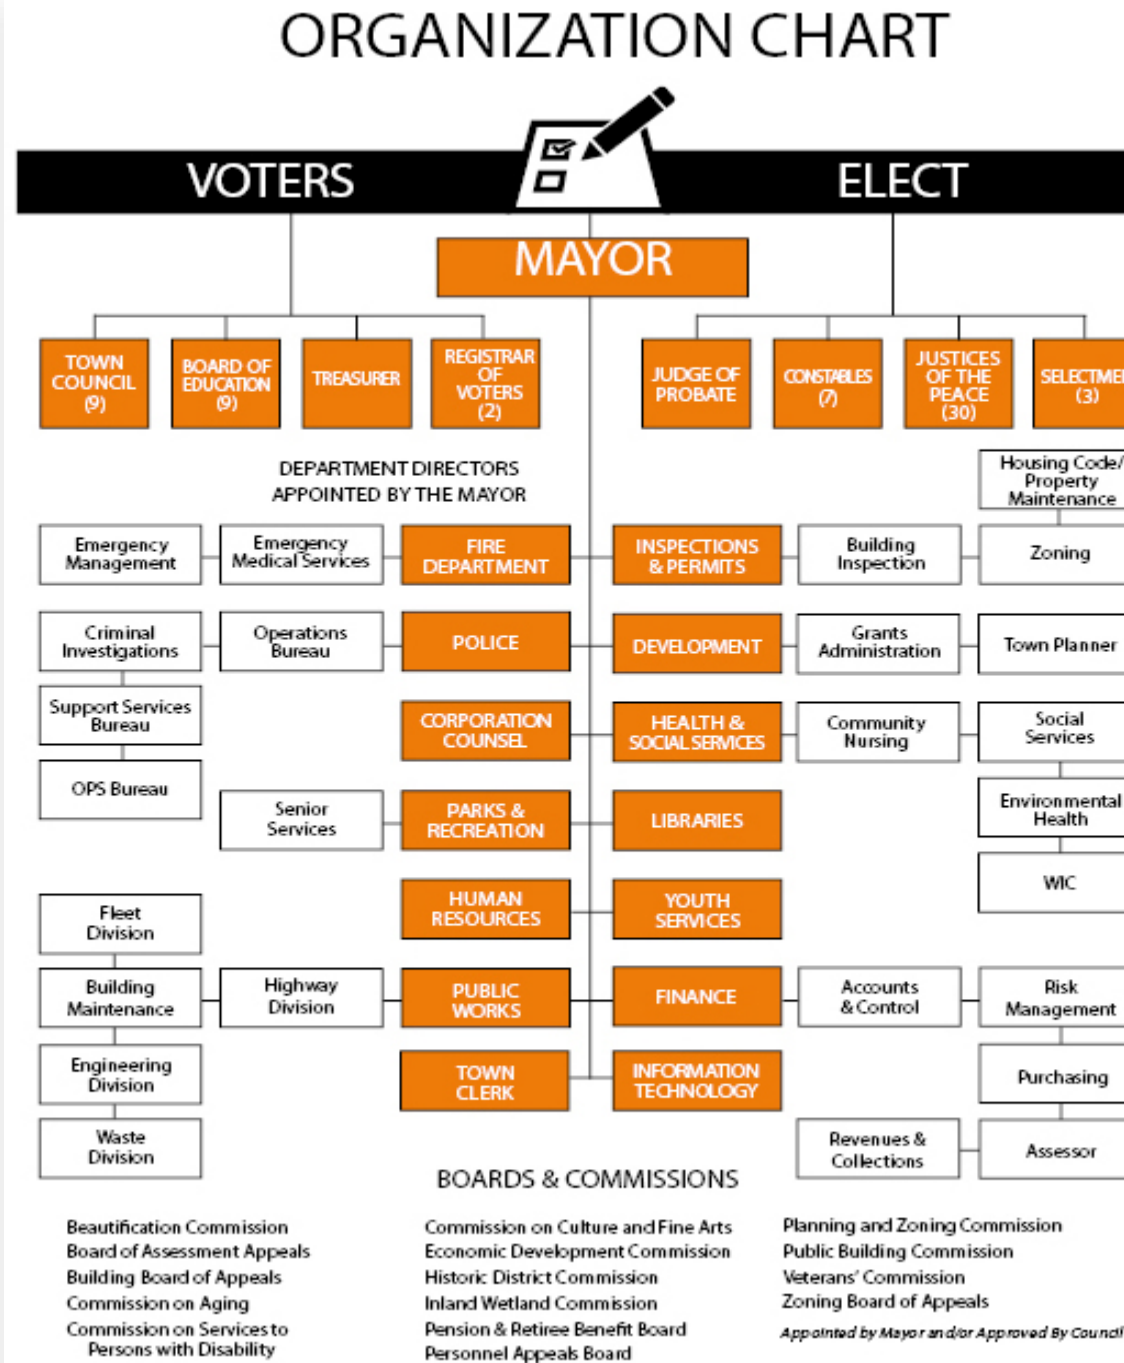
ORGANIZATION CHART

VOTERS ELECT

MAYOR

TOWN COUNCIL (9)

BOARD OF EDUCATION (9)

TREASURER

REGISTRAR OF VOTERS (2)

JUDGE OF PROBATE

CONSTABLES (7)

JUSTICES OF THE PEACE (30)

SELECTME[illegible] (3)

DEPARTMENT DIRECTORS APPOINTED BY THE MAYOR

Housing Code/ Property Maintenance

Emergency Management

Emergency Medical Services

FIRE DEPARTMENT

INSPECTIONS & PERMITS

Building Inspection

Zoning

Criminal Investigations

Operations Bureau

POLICE

DEVELOPMENT

Grants Administration

Town Planner

Support Services Bureau

CORPORATION COUNSEL

HEALTH & SOCIAL SERVICES

Community Nursing

Social Services

OPS Bureau

Senior Services

PARKS & RECREATION

LIBRARIES

Environmental Health

WIC

Fleet Division

HUMAN RESOURCES

YOUTH SERVICES

Building Maintenance

Highway Division

PUBLIC WORKS

FINANCE

Accounts & Control

Risk Management

Engineering Division

TOWN CLERK

INFORMATION TECHNOLOGY

Purchasing

Waste Division

Revenues & Collections

Assessor

BOARDS & COMMISSIONS

Beautification Commission
Board of Assessment Appeals
Building Board of Appeals
Commission on Aging
Commission on Services to Persons with Disability

Commission on Culture and Fine Arts
Economic Development Commission
Historic District Commission
Inland Wetland Commission
Pension & Retiree Benefit Board
Personnel Appeals Board

Planning and Zoning Commission
Public Building Commission
Veterans' Commission
Zoning Board of Appeals
Appointed by Mayor and/or Approved By Counci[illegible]